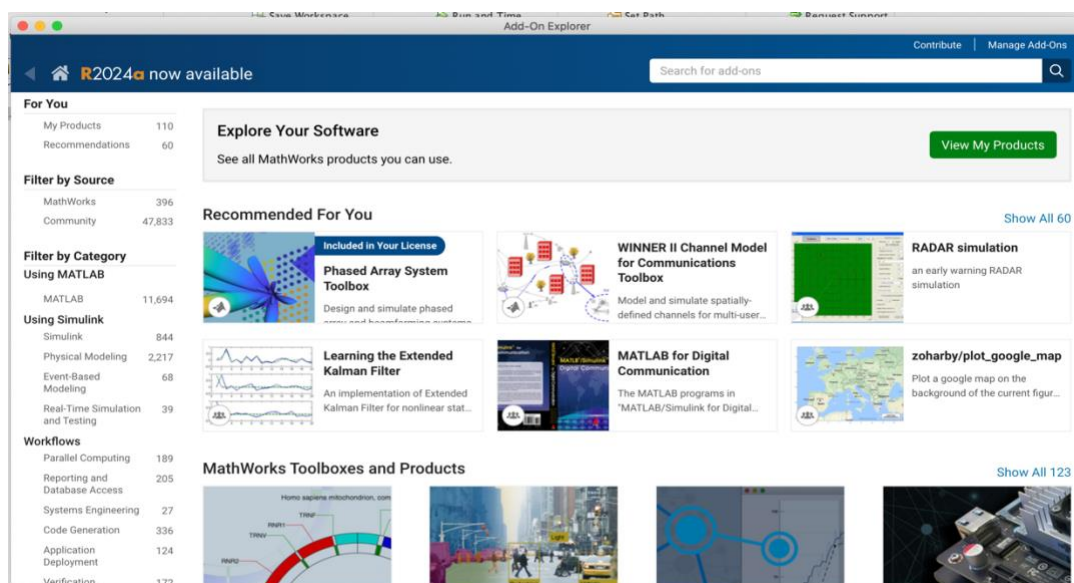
Save Workspace Run and Time Set Path Request Support

Add-On Explorer

Contribute | Manage Add-Ons

R2024a now available

Search for add-ons

For You
My Products 110
Recommendations 60

Filter by Source
MathWorks 396
Community 47,833

Filter by Category
Using MATLAB
MATLAB 11,694
Using Simulink
Simulink 844
Physical Modeling 2,217
Event-Based Modeling 68
Real-Time Simulation and Testing 39
Workflows
Parallel Computing 189
Reporting and Database Access 205
Systems Engineering 27
Code Generation 336
Application Deployment 124
Verification 172

Explore Your Software
See all MathWorks products you can use.
View My Products

Recommended For You
Show All 60

Included in Your License
Phased Array System Toolbox
Design and simulate phased array and beamforming systems

WINNER II Channel Model for Communications Toolbox
Model and simulate spatially-defined channels for multi-user...

RADAR simulation
an early warning RADAR simulation

Learning the Extended Kalman Filter
An implementation of Extended Kalman Filter for nonlinear stat...

MATLAB for Digital Communication
The MATLAB programs in "MATLAB/Simulink for Digital...

zoharby/plot_google_map
Plot a google map on the background of the current figur...

MathWorks Toolboxes and Products
Show All 123

Homo sapiens mitochondrion, com
TRNF
RNR1
TRNV
RNR2